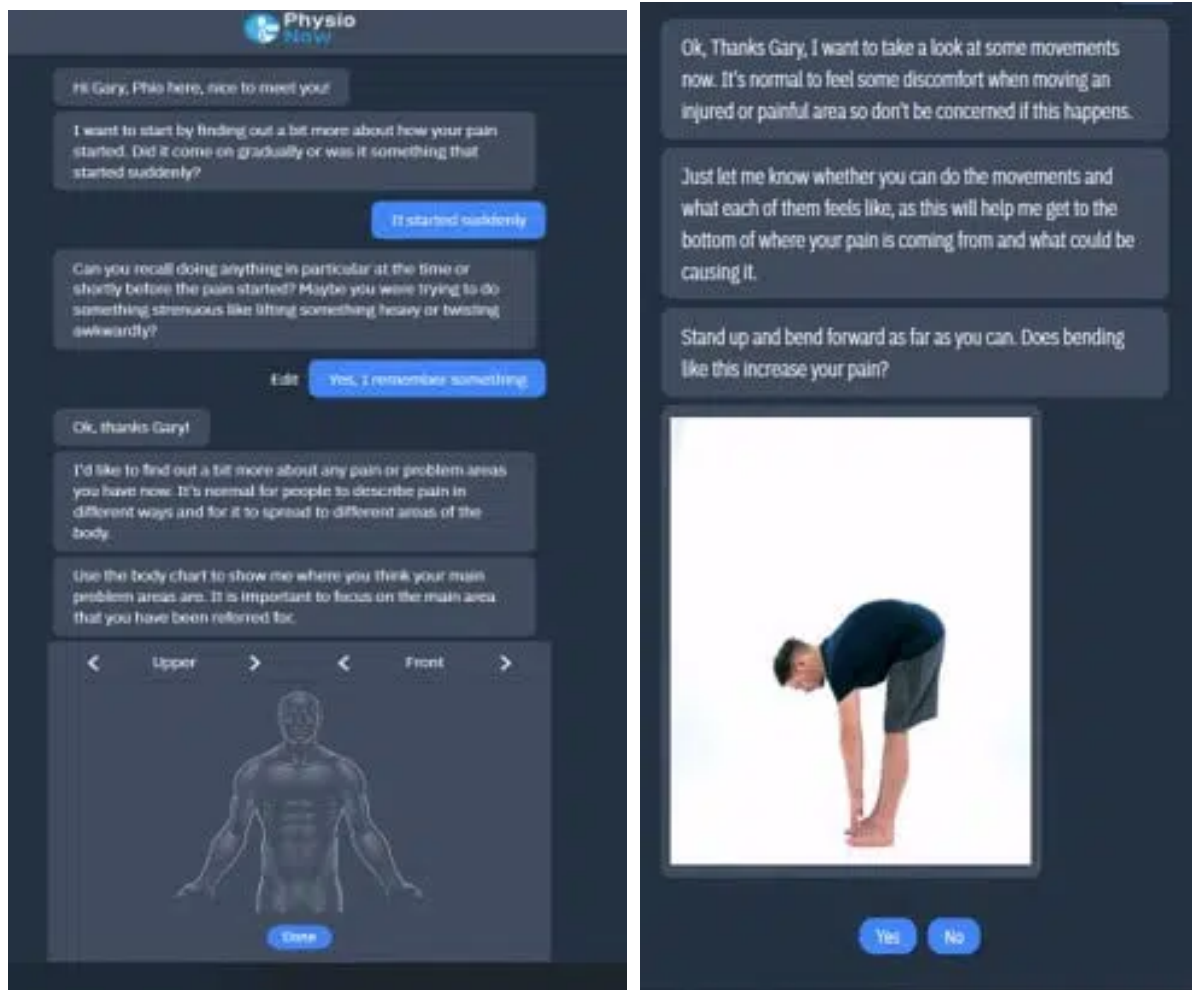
Physio Now

Hi Gary, Phio here, nice to meet you!

I want to start by finding out a bit more about how your pain started. Did it come on gradually or was it something that started suddenly?

It started suddenly

Can you recall doing anything in particular at the time or shortly before the pain started? Maybe you were trying to do something strenuous like lifting something heavy or twisting awkwardly?

Edit

Yes, I remember something

Ok, thanks Gary!

I'd like to find out a bit more about any pain or problem areas you have now. It's normal for people to describe pain in different ways and for it to spread to different areas of the body.

Use the body chart to show me where you think your main problem areas are. It is important to focus on the main area that you have been referred for.

< Upper > < Front >

Done

Ok, Thanks Gary, I want to take a look at some movements now. It's normal to feel some discomfort when moving an injured or painful area so don't be concerned if this happens.

Just let me know whether you can do the movements and what each of them feels like, as this will help me get to the bottom of where your pain is coming from and what could be causing it.

Stand up and bend forward as far as you can. Does bending like this increase your pain?

Yes No